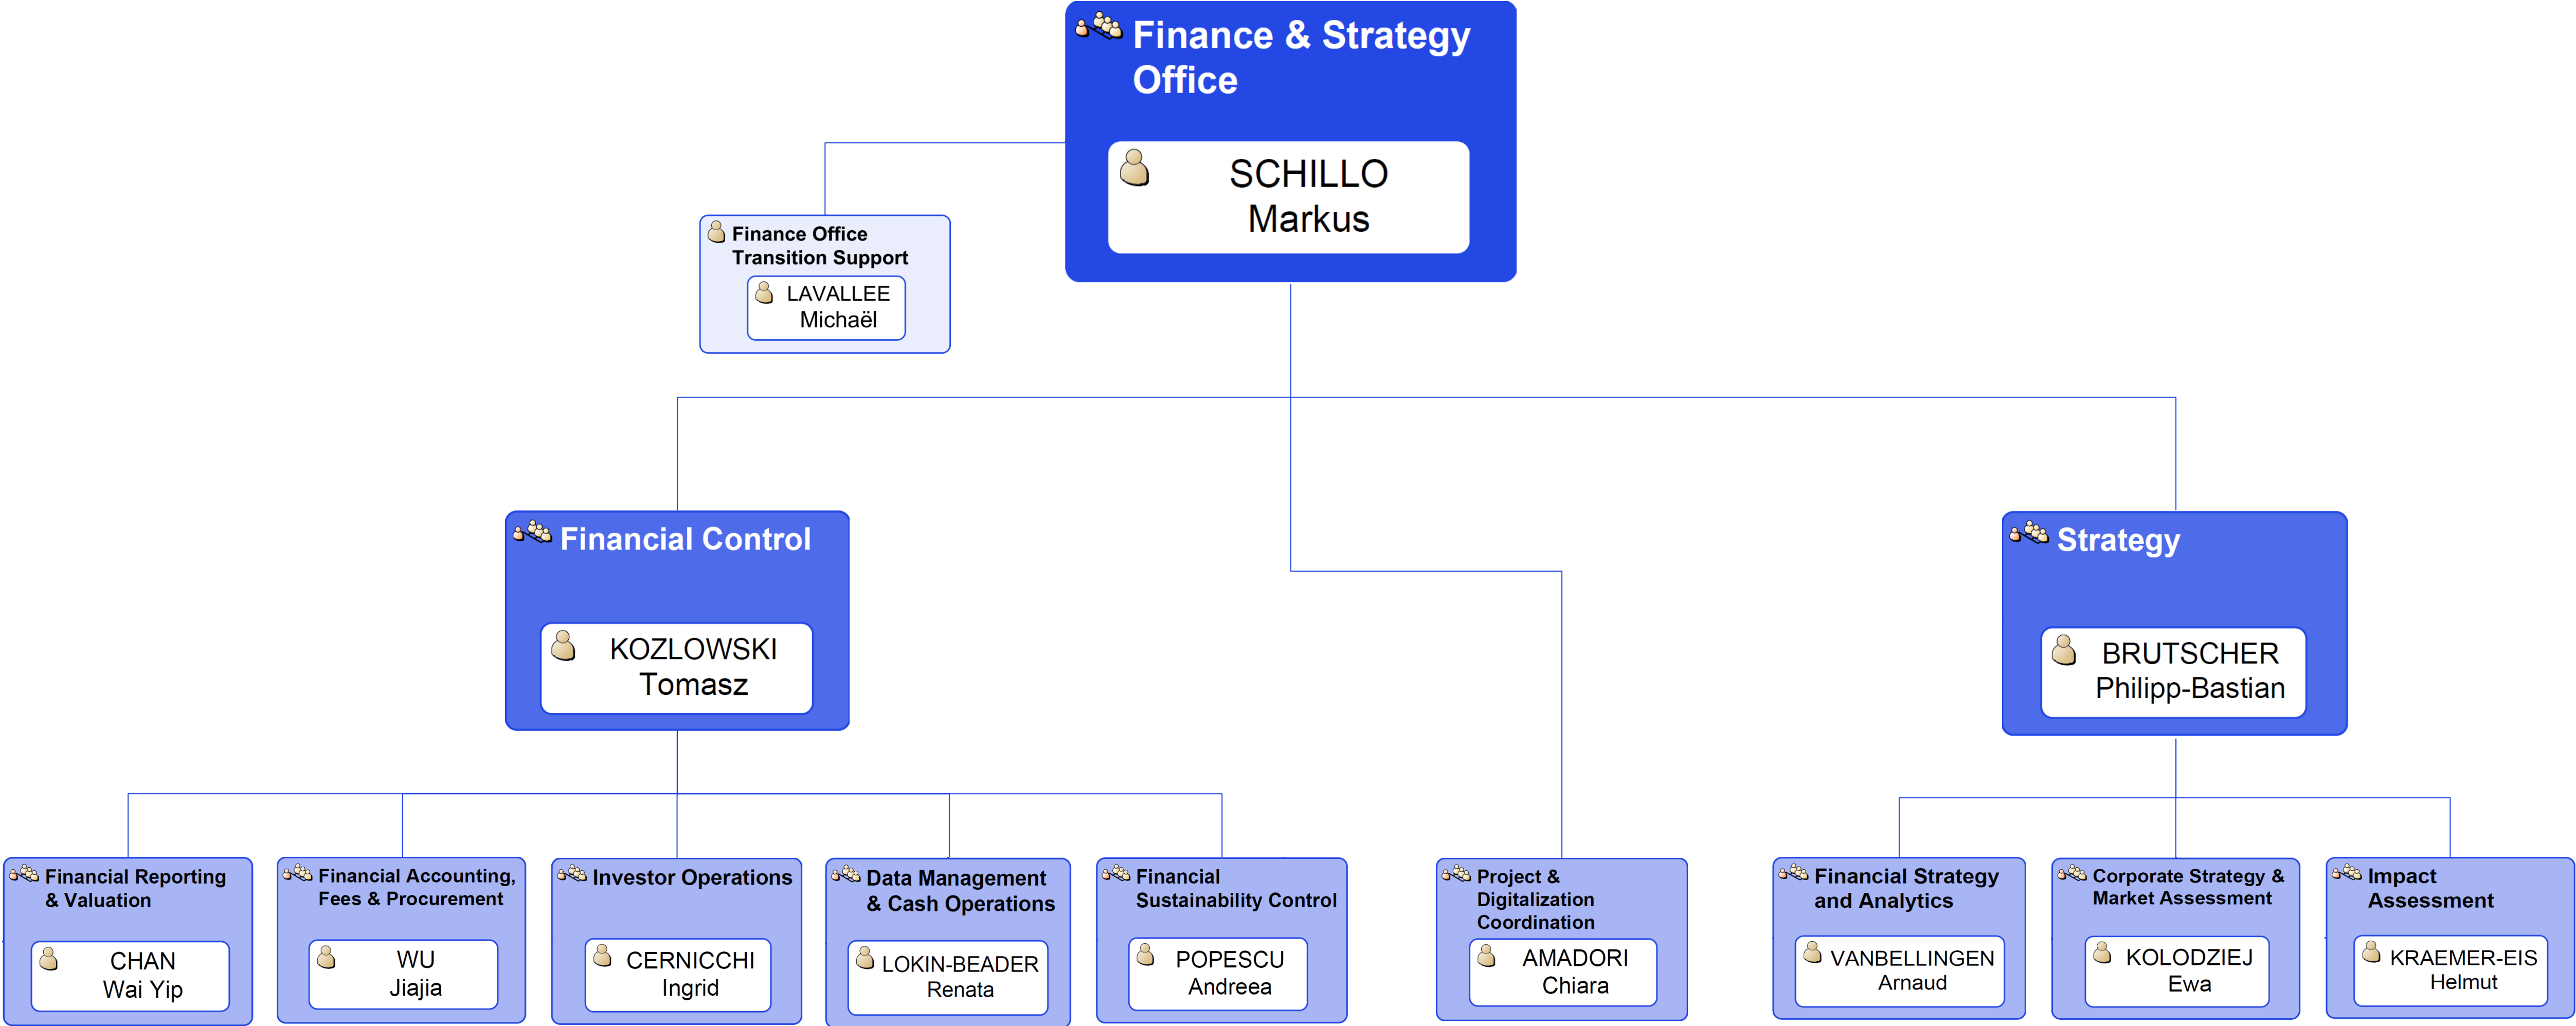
Finance & Strategy Office

SCHILLO
Markus

Finance Office Transition Support

LAVALLEE
Michaël

Financial Control

KOZLOWSKI
Tomasz

Strategy

BRUTSCHER
Philipp-Bastian

Financial Reporting & Valuation

CHAN
Wai Yip

Financial Accounting, Fees & Procurement

WU
Jiajia

Investor Operations

CERNICCHI
Ingrid

Data Management & Cash Operations

LOKIN-BEADER
Renata

Financial Sustainability Control

POPESCU
Andreea

Project & Digitalization Coordination

AMADORI
Chiara

Financial Strategy and Analytics

VANBELLINGEN
Arnaud

Corporate Strategy & Market Assessment

KOLODZIEJ
Ewa

Impact Assessment

KRAEMER-EIS
Helmut